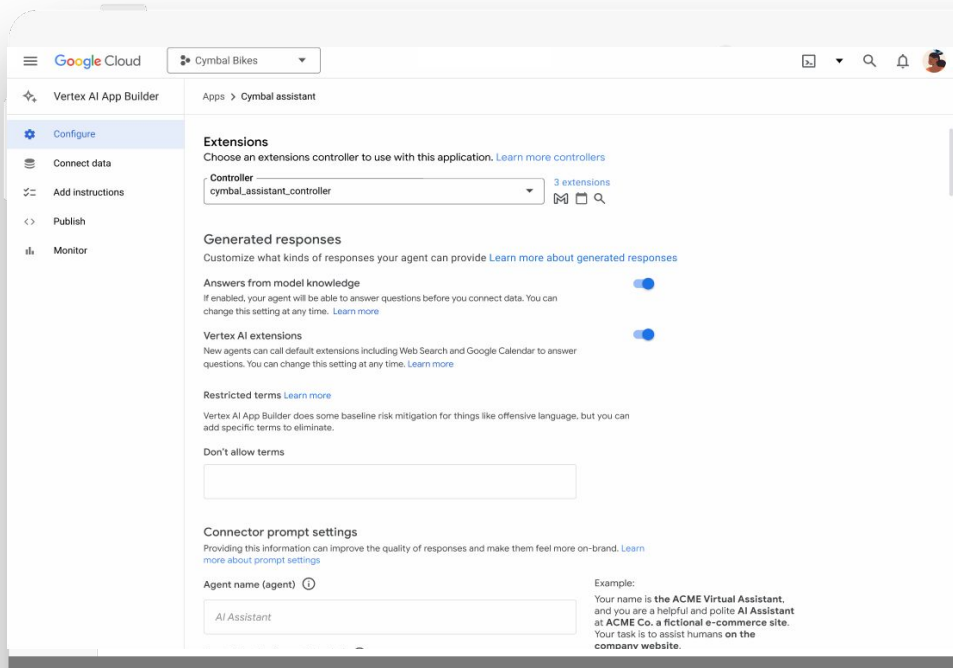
Google Cloud Cymbal Bikes

Vertex AI App Builder

Configure

Connect data

Add instructions

Publish

Monitor

Apps > Cymbal assistant

Extensions

Choose an extensions controller to use with this application. Learn more controllers

Controller
cymbal_assistant_controller

3 extensions

Generated responses

Customize what kinds of responses your agent can provide Learn more about generated responses

Answers from model knowledge

If enabled, your agent will be able to answer questions before you connect data. You can change this setting at any time. Learn more

Vertex AI extensions

New agents can call default extensions including Web Search and Google Calendar to answer questions. You can change this setting at any time. Learn more

Restricted terms Learn more

Vertex AI App Builder does some baseline risk mitigation for things like offensive language, but you can add specific terms to eliminate.

Don't allow terms

Connector prompt settings

Providing this information can improve the quality of responses and make them feel more on-brand. Learn more about prompt settings

Agent name (agent)

AI Assistant

Example:

Your name is the ACME Virtual Assistant, and you are a helpful and polite AI Assistant at ACME Co. a fictional e-commerce site. Your task is to assist humans on the company website.